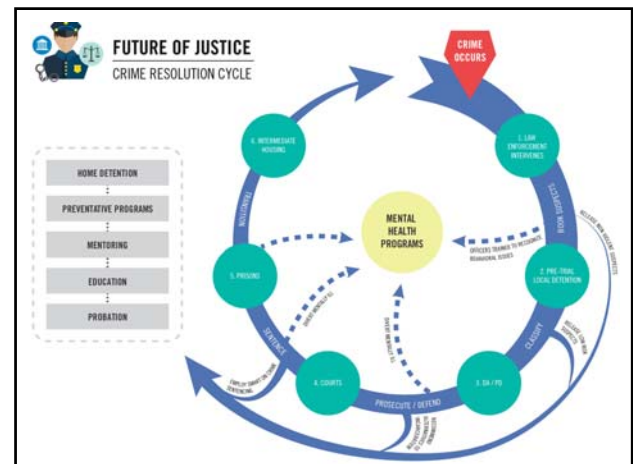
FUTURE OF JUSTICE
CRIME RESOLUTION CYCLE

CRIME OCCURS

HOME DETENTION
PREVENTATIVE PROGRAMS
MENTORING
EDUCATION
PROBATION

6. INTERMEDIATE HOUSING

1. LAW ENFORCEMENT INTERVENES

MENTAL HEALTH PROGRAMS

SCENARIO: BOOK

OFFICERS TRAINED TO RECOGNIZE BEHAVIORAL ISSUES

2. PRE-TRIAL LOCAL DETENTION

RELEASE NON-VIOLENT SUSPECTS

TRANSITION

5. PRISONS

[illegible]

SENTENCE

CLASSIFY

RELEASE LOW RISK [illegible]

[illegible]

4. COURTS

3. DA / PD

EMPLOY SMART ON CRIME SENTENCING

PROSECUTE / DEFEND

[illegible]